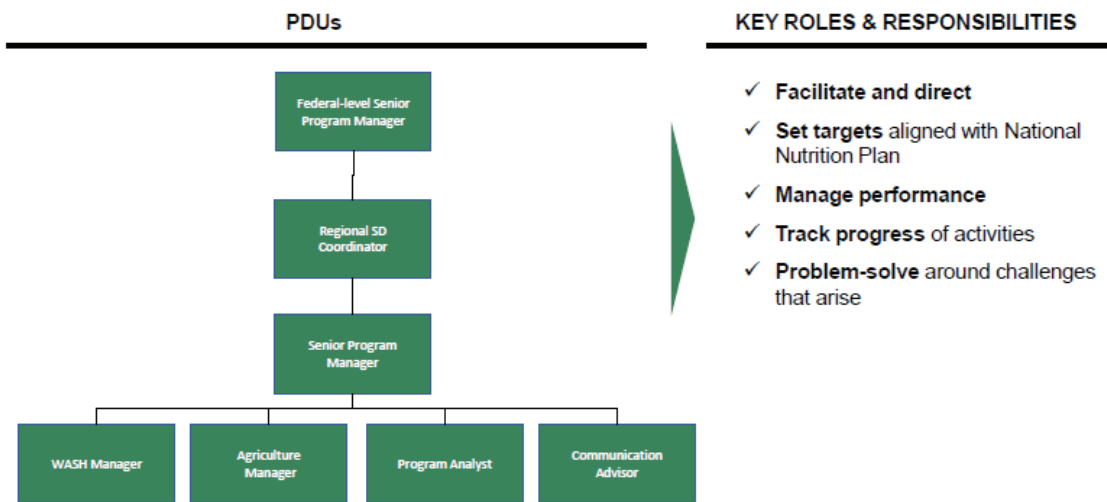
PDUs

Federal-level Senior Program Manager

Regional SD Coordinator

Senior Program Manager

WASH Manager

Agriculture Manager

Program Analyst

Communication Advisor

KEY ROLES & RESPONSIBILITIES

✓ Facilitate and direct

✓ Set targets aligned with National Nutrition Plan

✓ Manage performance

✓ Track progress of activities

✓ Problem-solve around challenges that arise